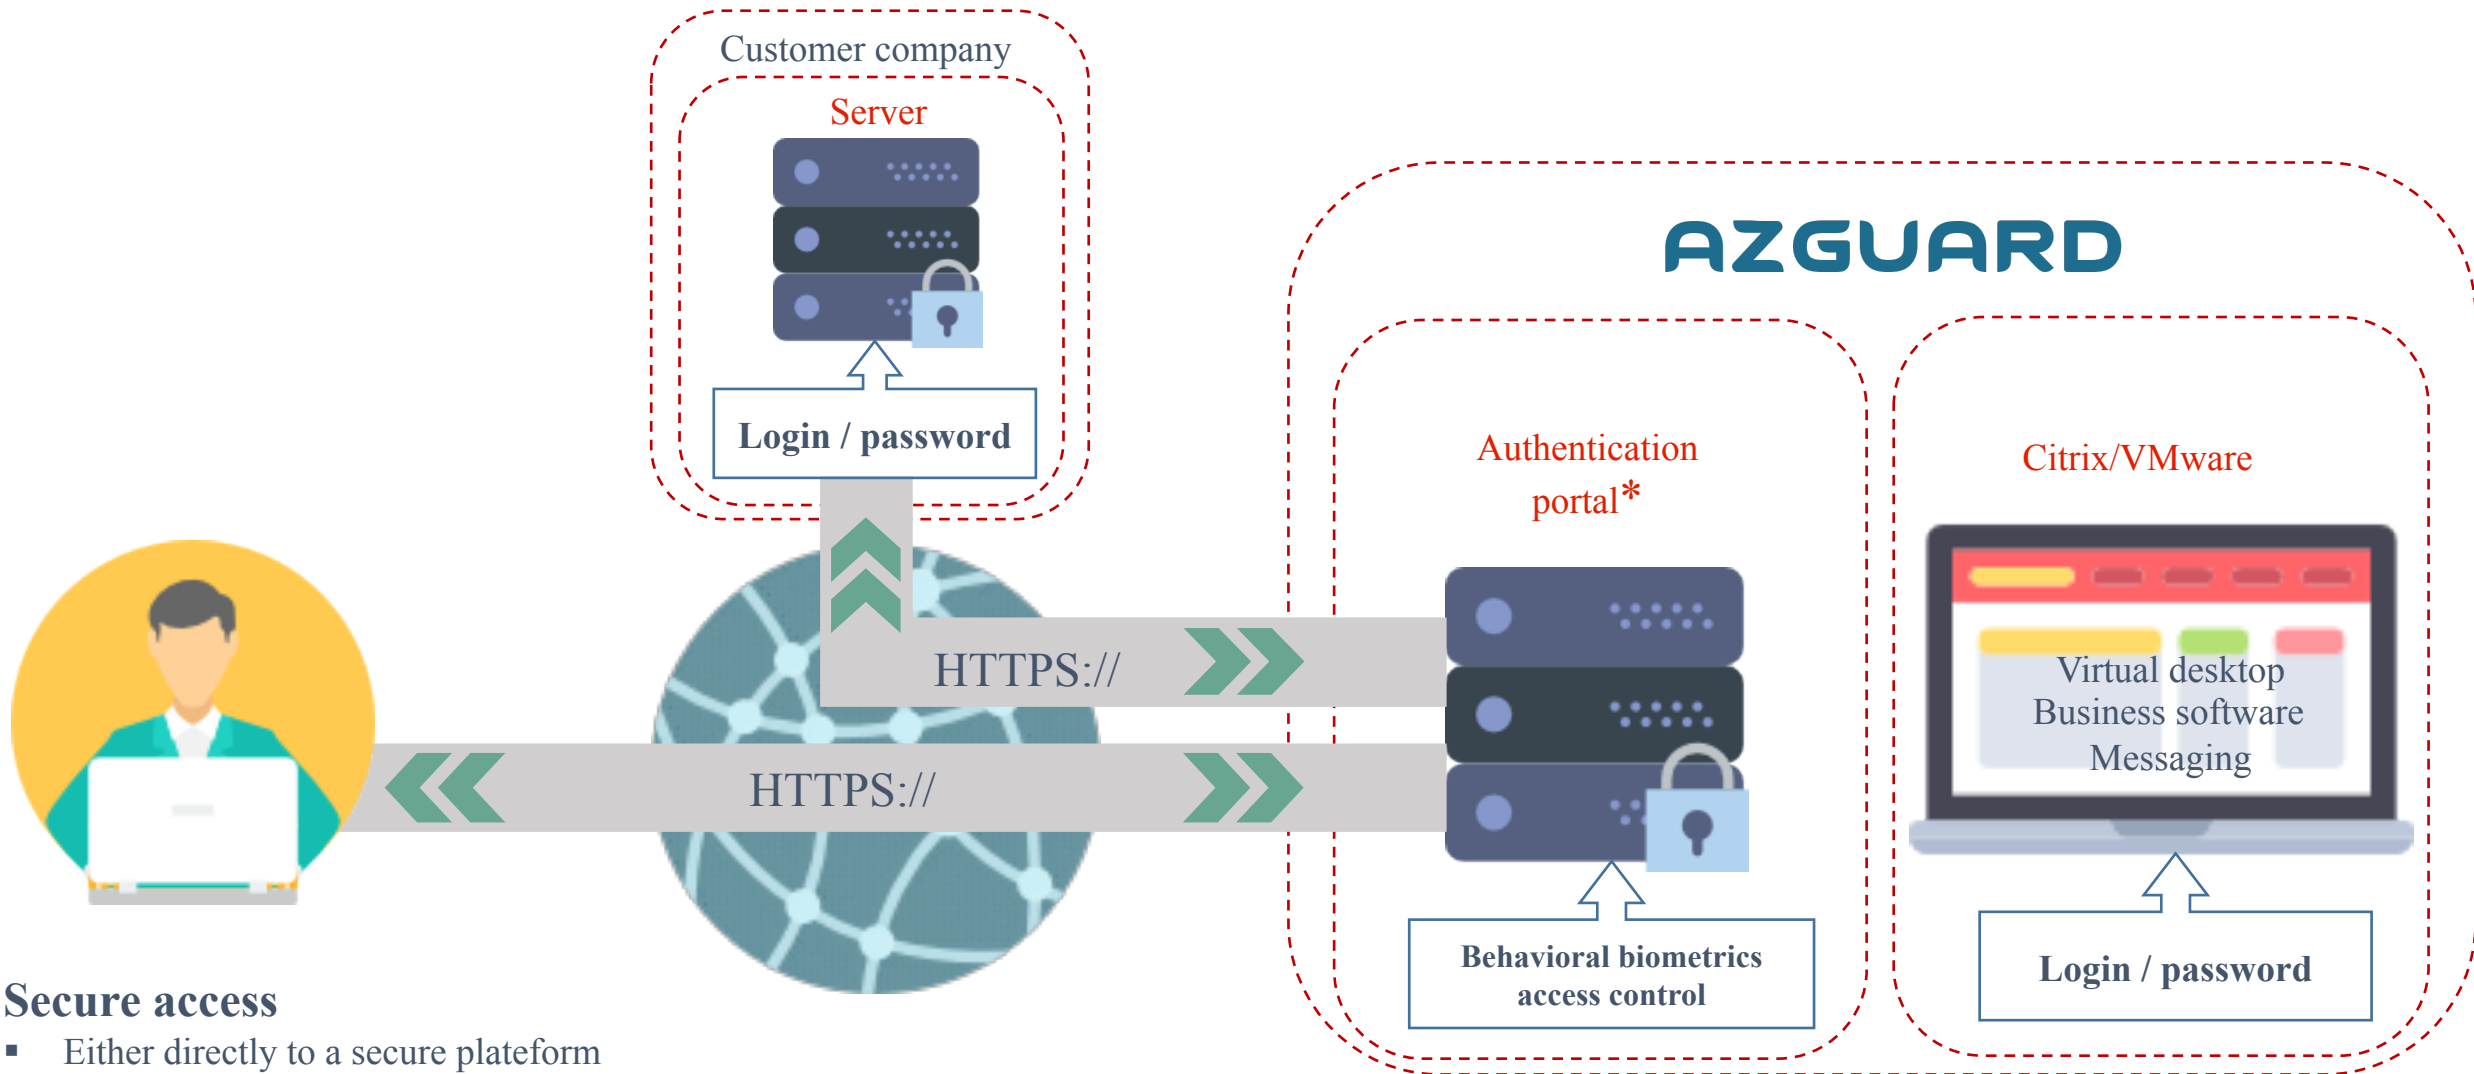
Customer company

Server

Login / password

AZGUARD

Authentication portal*

Citrix/VMware

HTTPS://

HTTPS://

Virtual desktop
Business software
Messaging

Behavioral biometrics access control

Login / password

Secure access

▪ Either directly to a secure plateform